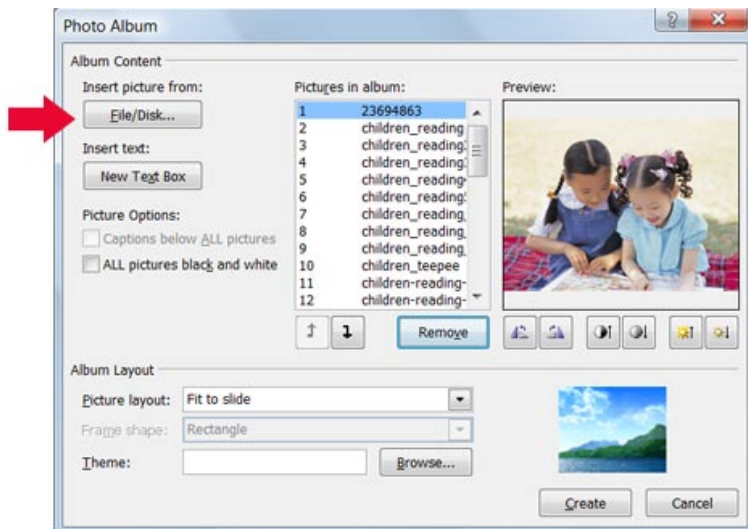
Photo Album

Album Content

Insert picture from:

File/Disk...

Insert text:

New Text Box

Picture Options:

Captions below ALL pictures

ALL pictures black and white

Pictures in album:

| | |
|---|---|
| 1 | 23694863 |
| 2 | children_reading |
| 3 | children_reading |
| 4 | children_reading |
| 5 | children_reading |
| 6 | children_reading |
| 7 | children_reading |
| 8 | children_reading |
| 9 | children_reading |
| 10 | children_teepee |
| 11 | children-reading- |
| 12 | children-reading- |

Remove

Preview:

Album Layout

Picture layout: Fit to slide

Frame shape: Rectangle

Theme:

Browse...

Create

Cancel